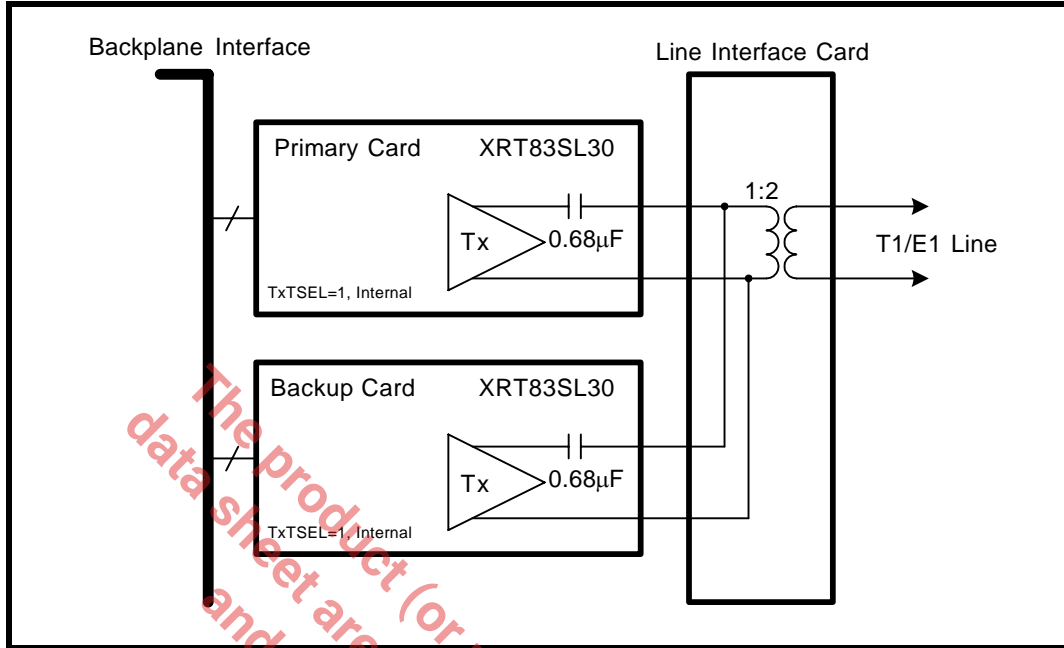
Backplane Interface

Line Interface Card

Primary Card

XRT83SL30

1:2

Tx

0.68μF

T1/E1 Line

TxTSEL=1, Internal

Backup Card

XRT83SL30

Tx

0.68μF

TxTSEL=1, Internal

The product (or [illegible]
data sheet are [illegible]
and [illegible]